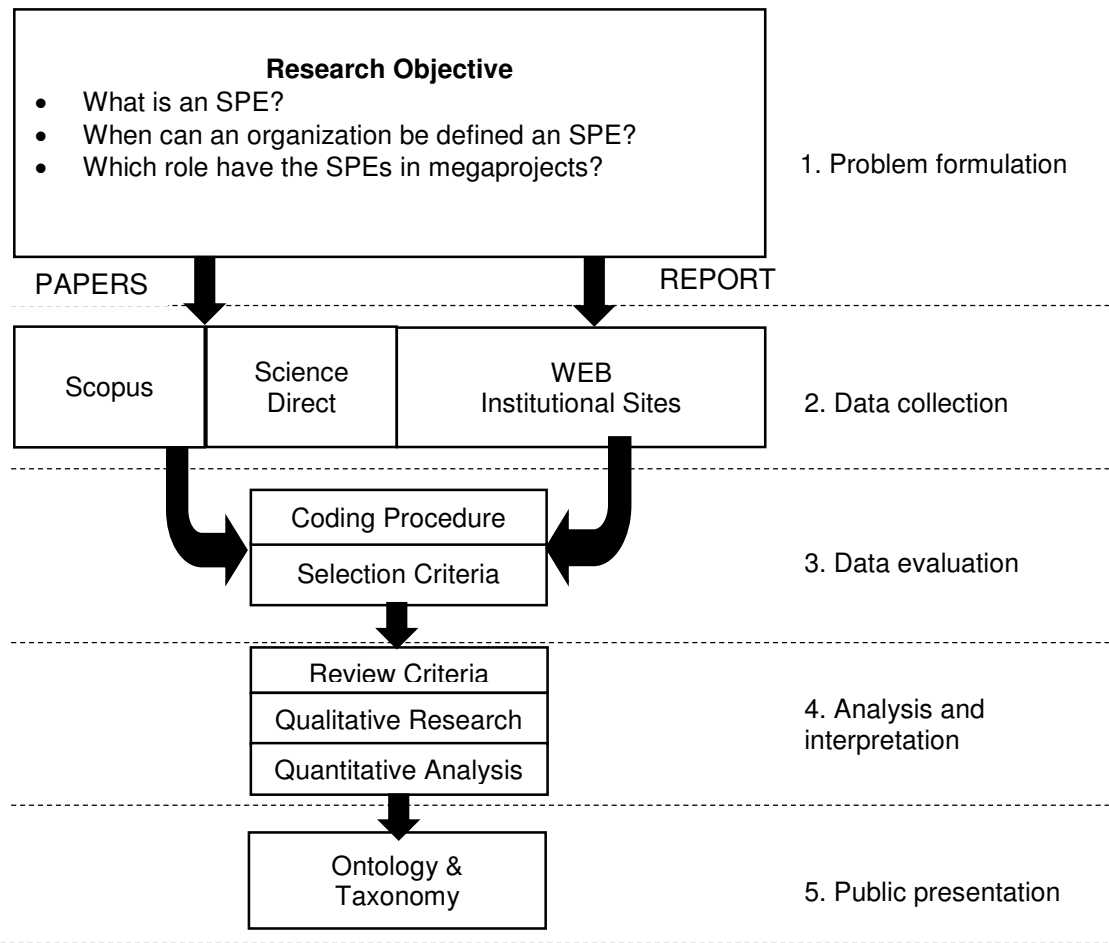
**Research Objective**
- What is an SPE?
- When can an organization be defined an SPE?
- Which role have the SPEs in megaprojects?

1. Problem formulation

PAPERS

REPORT

Scopus

Science Direct

WEB Institutional Sites

2. Data collection

Coding Procedure

Selection Criteria

3. Data evaluation

Review Criteria

Qualitative Research

Quantitative Analysis

4. Analysis and interpretation

Ontology & Taxonomy

5. Public presentation